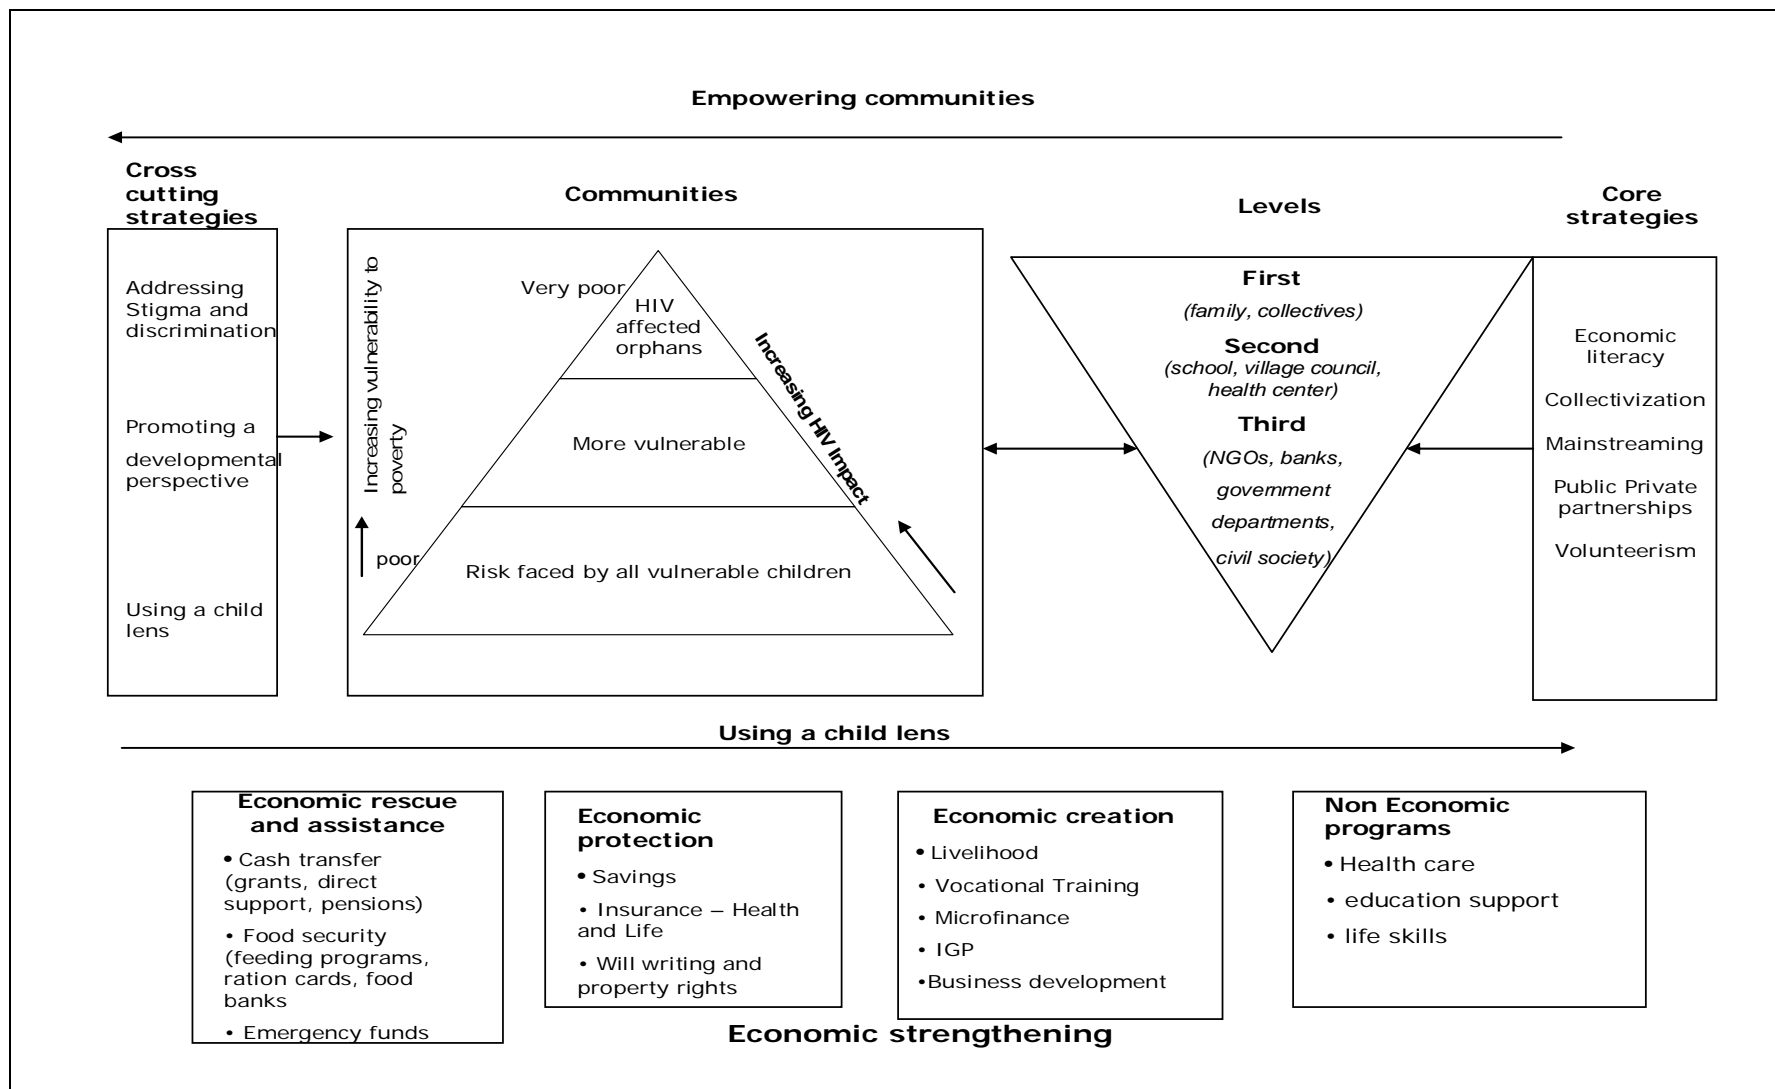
Empowering communities

Cross cutting strategies

Addressing Stigma and discrimination

Promoting a developmental perspective

Using a child lens

Communities

Increasing vulnerability to poverty

Very poor

HIV affected orphans

More vulnerable

poor

Risk faced by all vulnerable children

Increasing HIV Impact

Levels

First
(family, collectives)

Second
(school, village council, health center)

Third
(NGOs, banks, government departments, civil society)

Core strategies

Economic literacy

Collectivization

Mainstreaming

Public Private partnerships

Volunteerism

Using a child lens

Economic rescue and assistance
• Cash transfer (grants, direct support, pensions)
• Food security (feeding programs, ration cards, food banks
• Emergency funds

Economic protection
• Savings
• Insurance – Health and Life
• Will writing and property rights

Economic creation
• Livelihood
• Vocational Training
• Microfinance
• IGP
•Business development

Non Economic programs
• Health care
• education support
• life skills

Economic strengthening